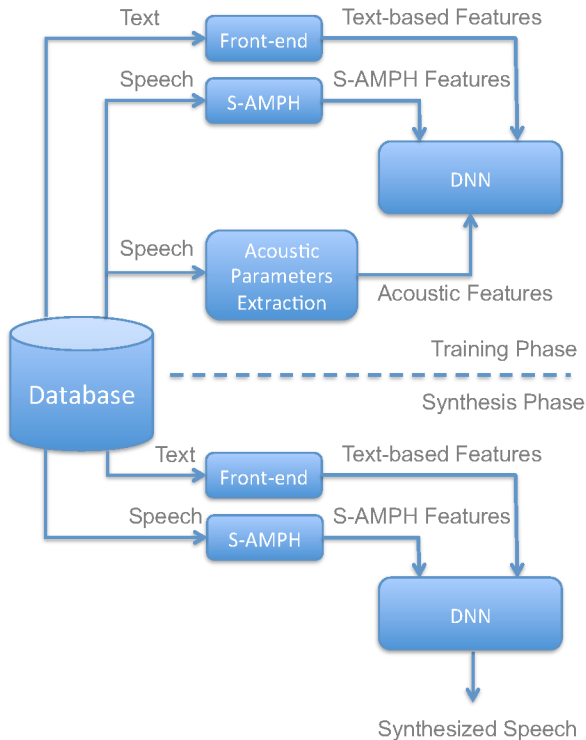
Text
Front-end
Text-based Features
Speech
S-AMPH
S-AMPH Features
DNN
Speech
Acoustic Parameters Extraction
Acoustic Features
Database
Training Phase
Synthesis Phase
Text
Front-end
Text-based Features
Speech
S-AMPH
S-AMPH Features
DNN
Synthesized Speech